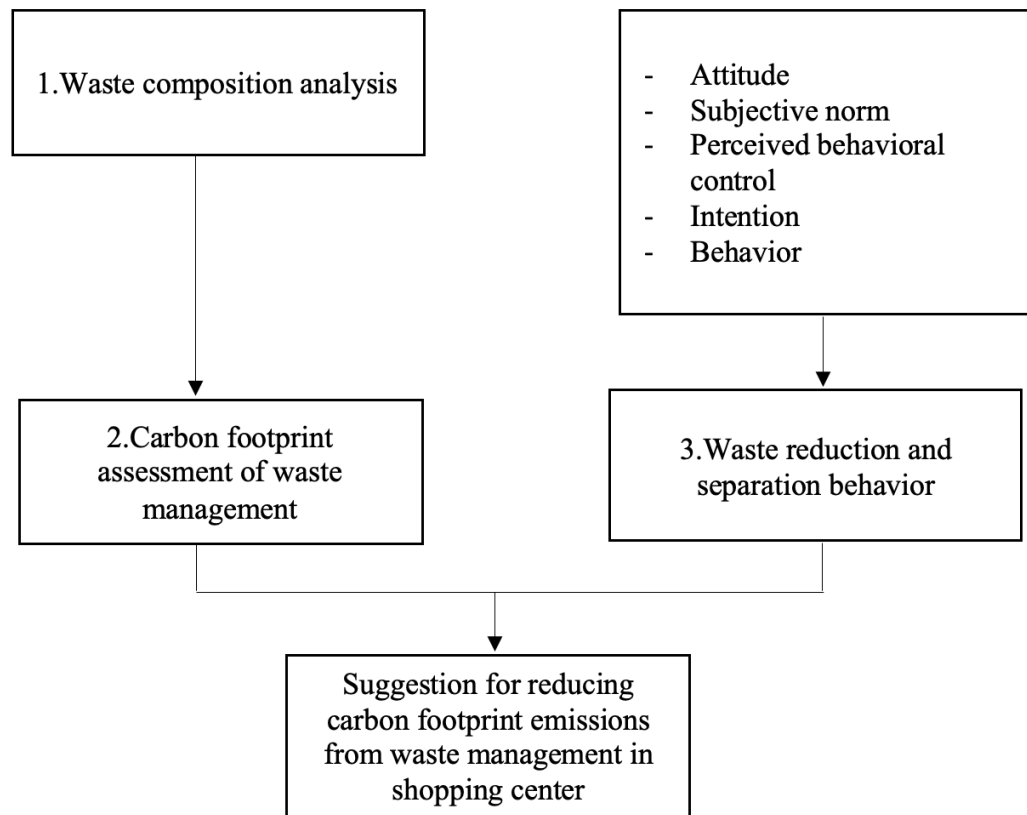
1.Waste composition analysis

- Attitude
- Subjective norm
- Perceived behavioral control
- Intention
- Behavior

2.Carbon footprint assessment of waste management

3.Waste reduction and separation behavior

Suggestion for reducing carbon footprint emissions from waste management in shopping center